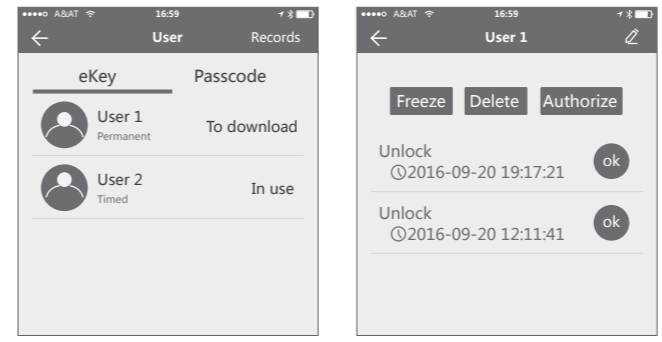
●●●●○ A&AT 16:59

User Records

eKey Passcode

User 1
Permanent
To download

User 2
Timed
In use

●●●●○ A&AT 16:59

User 1

Freeze Delete Authorize

Unlock
2016-09-20 19:17:21
ok

Unlock
2016-09-20 12:11:41
ok